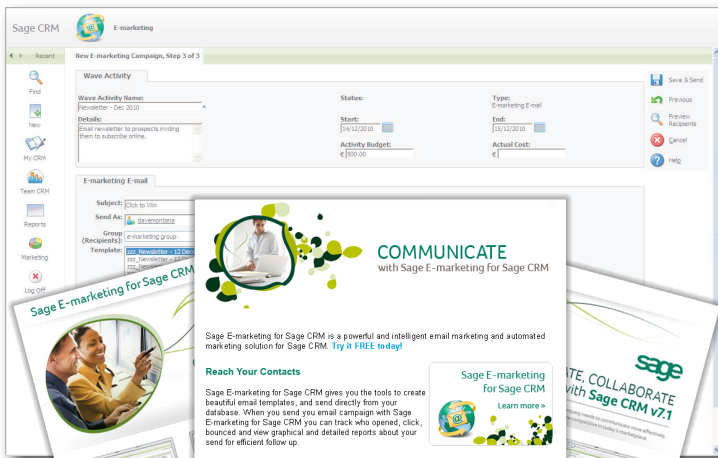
Sage CRM

E-marketing

Recent

New E-marketing Campaign, Step 3 of 3

Find

New

My CRM

Team CRM

Reports

Marketing

Log Off

Wave Activity

Wave Activity Name:
Newsletter - Dec 2010

Details:
Email newsletter to prospects inviting them to subscribe online.

Status:

Start:
14/12/2010

Activity Budget:
€ 500.00

Type:
E-marketing E-mail

End:
15/12/2010

Actual Cost:
€

Save & Send

Previous

Preview Recipients

Cancel

Help

E-marketing E-mail

Subject: Click to Win

Send As: davemontana

Group (Recipients): e-marketing group

Template: zzz_Newsletter - 12 Dec
zzz_Newsletter - 12 Dec

Sage E-marketing for Sage CRM

COMMUNICATE
with Sage E-marketing for Sage CRM

Sage E-marketing for Sage CRM is a powerful and intelligent email marketing and automated marketing solution for Sage CRM. Try it FREE today!

Reach Your Contacts

Sage E-marketing for Sage CRM gives you the tools to create beautiful email templates, and send directly from your database. When you send you email campaign with Sage E-marketing for Sage CRM you can track who opened, click, bounced and view graphical and detailed reports about your send for efficient follow up.

Sage E-marketing for Sage CRM

Learn more »

sage

ATE, COLLABORATE
with Sage CRM v7.1